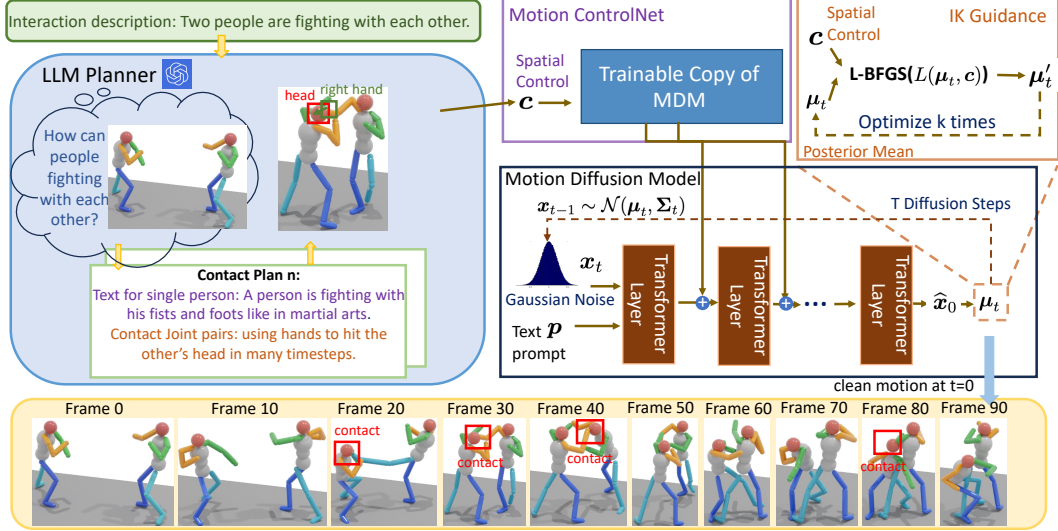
Interaction description: Two people are fighting with each other.

LLM Planner

How can people fighting with each other?

head

right hand

Contact Plan n:

Text for single person: A person is fighting with his fists and foots like in martial arts.

Contact Joint pairs: using hands to hit the other's head in many timesteps.

Motion ControlNet

Spatial Control

$\boldsymbol{c}$

Trainable Copy of MDM

Spatial Control

IK Guidance

$\boldsymbol{c}$

L-BFGS($L(\boldsymbol{\mu}_t, \boldsymbol{c})$)

$\boldsymbol{\mu}_t'$

$\boldsymbol{\mu}_t$

Optimize k times

Posterior Mean

Motion Diffusion Model

$\boldsymbol{x}_{t-1} \sim \mathcal{N}(\boldsymbol{\mu}_t, \boldsymbol{\Sigma}_t)$

T Diffusion Steps

$\boldsymbol{x}_t$

Gaussian Noise

Text $\boldsymbol{p}$ prompt

Transformer Layer

Transformer Layer

Transformer Layer

$\widehat{\boldsymbol{x}}_0$

$\boldsymbol{\mu}_t$

clean motion at t=0

Frame 0

Frame 10

Frame 20

contact

Frame 30

contact

Frame 40

contact

Frame 50

Frame 60

Frame 70

Frame 80

contact

Frame 90